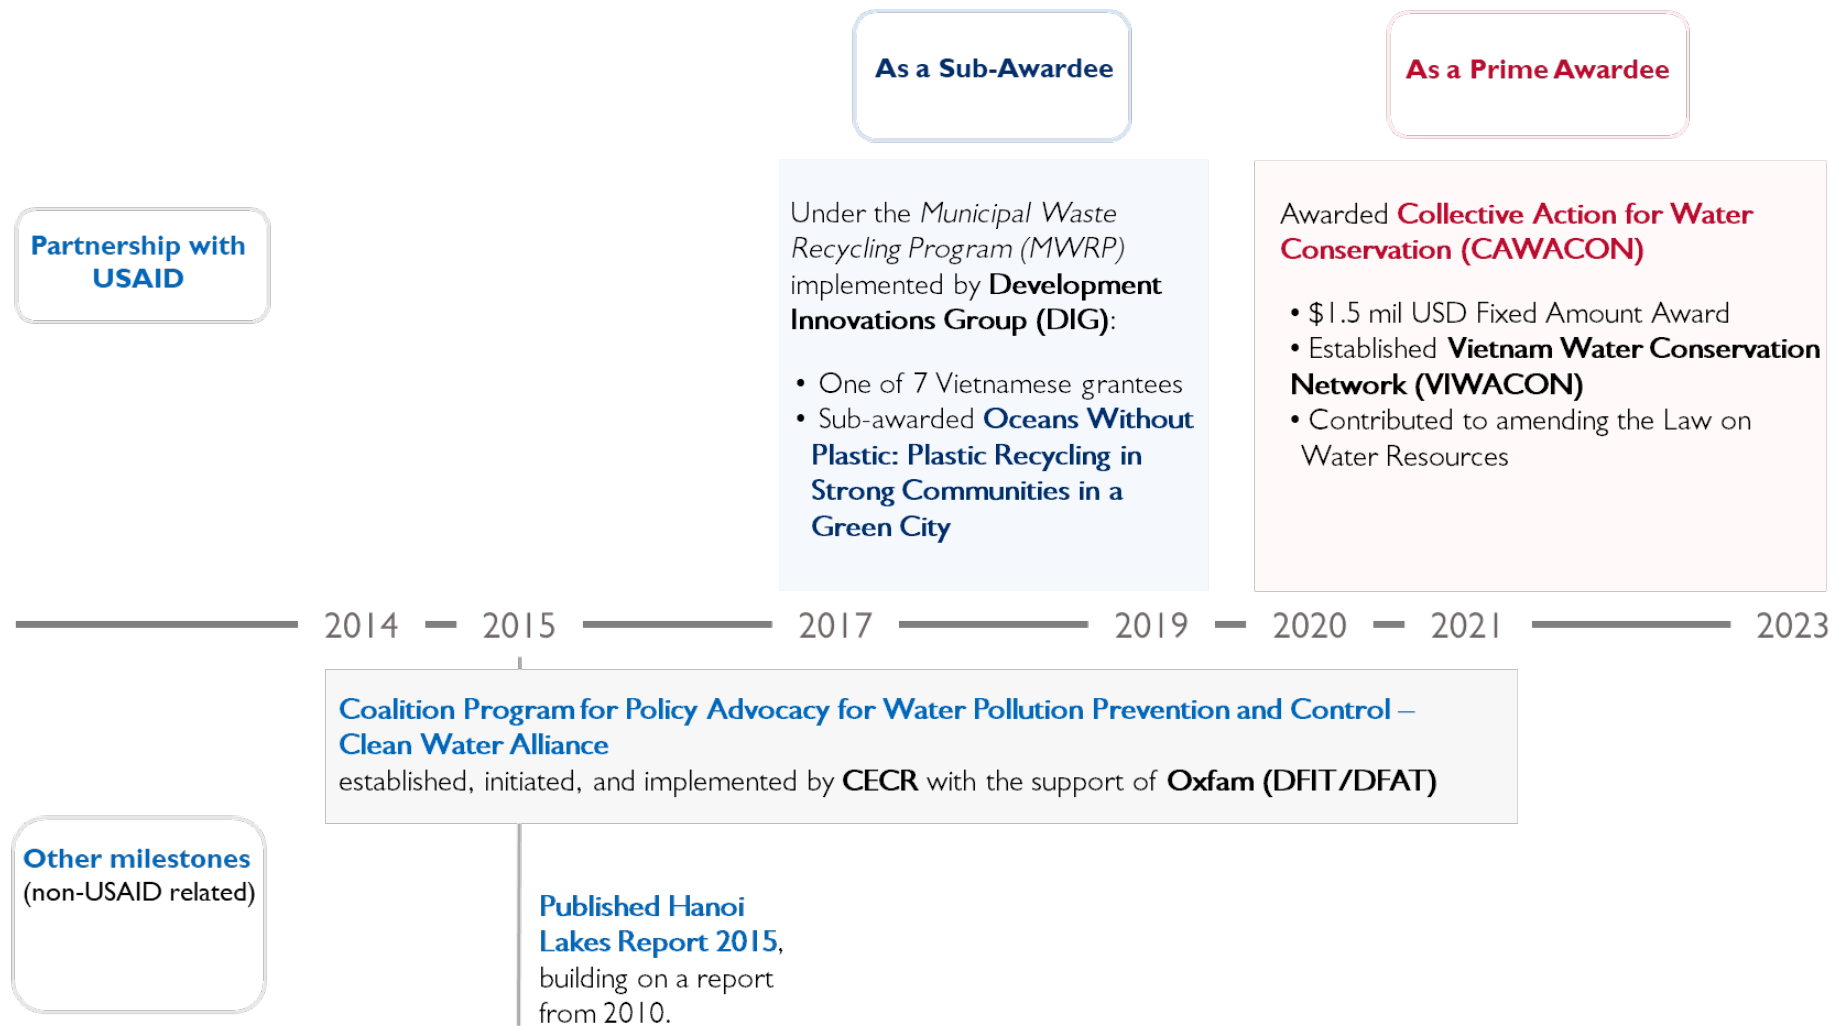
As a Sub-Awardee

As a Prime Awardee

Partnership with USAID

Under the *Municipal Waste Recycling Program (MWRP)* implemented by **Development Innovations Group (DIG)**:

- One of 7 Vietnamese grantees
- Sub-awarded **Oceans Without Plastic: Plastic Recycling in Strong Communities in a Green City**

Awarded **Collective Action for Water Conservation (CAWACON)**

- $1.5 mil USD Fixed Amount Award
- Established **Vietnam Water Conservation Network (VIWACON)**
- Contributed to amending the Law on Water Resources

2014 2015 2017 2019 2020 2021 2023

**Coalition Program for Policy Advocacy for Water Pollution Prevention and Control – Clean Water Alliance**
established, initiated, and implemented by **CECR** with the support of **Oxfam (DFIT/DFAT)**

Other milestones
(non-USAID related)

**Published Hanoi Lakes Report 2015**, building on a report from 2010.